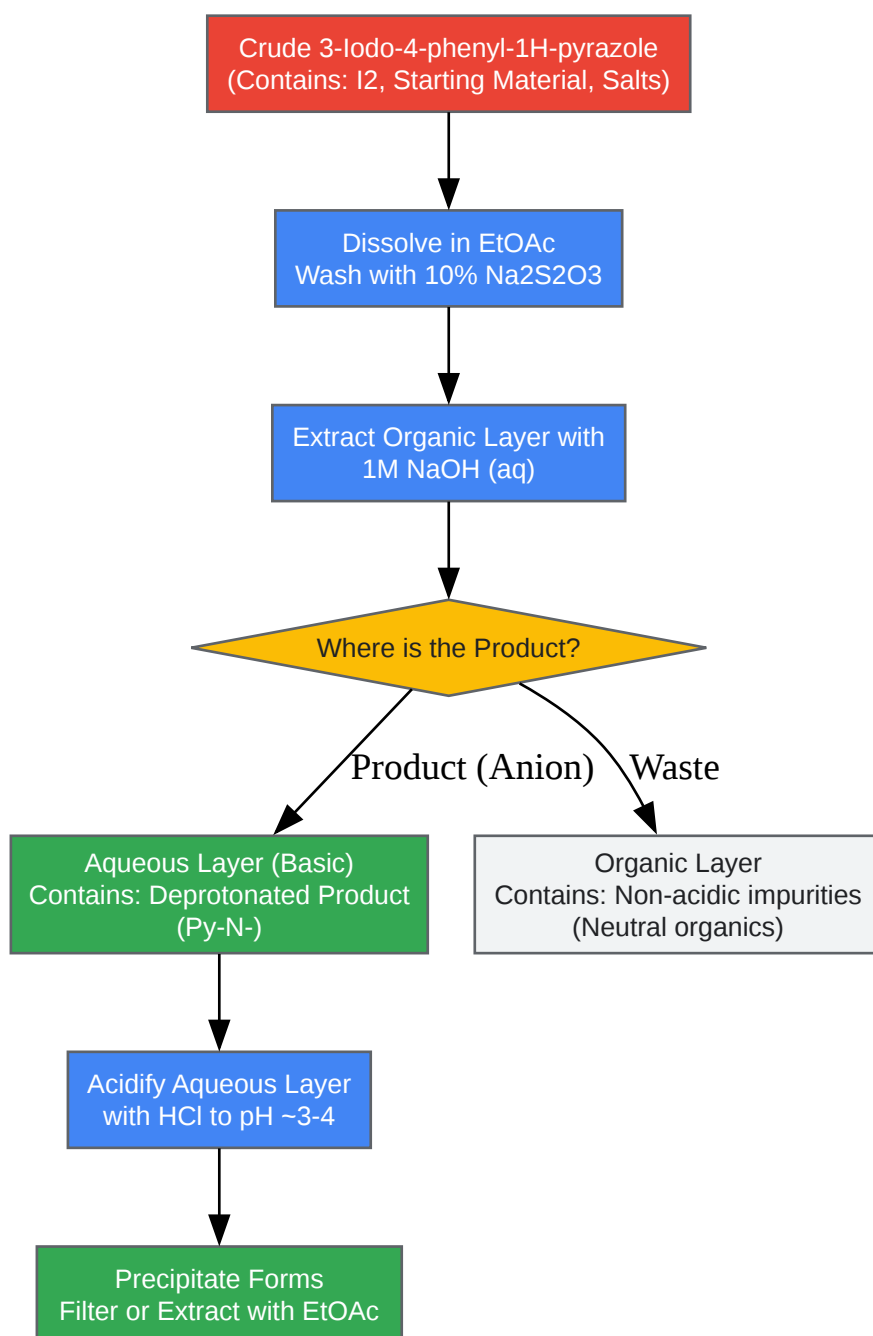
Crude 3-Iodo-4-phenyl-1H-pyrazole
(Contains: I2, Starting Material, Salts)

Dissolve in EtOAc
Wash with 10% Na2S2O3

Extract Organic Layer with
1M NaOH (aq)

Where is the Product?

Product (Anion)

Waste

Aqueous Layer (Basic)
Contains: Deprotonated Product
(Py-N-)

Organic Layer
Contains: Non-acidic impurities
(Neutral organics)

Acidify Aqueous Layer
with HCl to pH ~3-4

Precipitate Forms
Filter or Extract with EtOAc